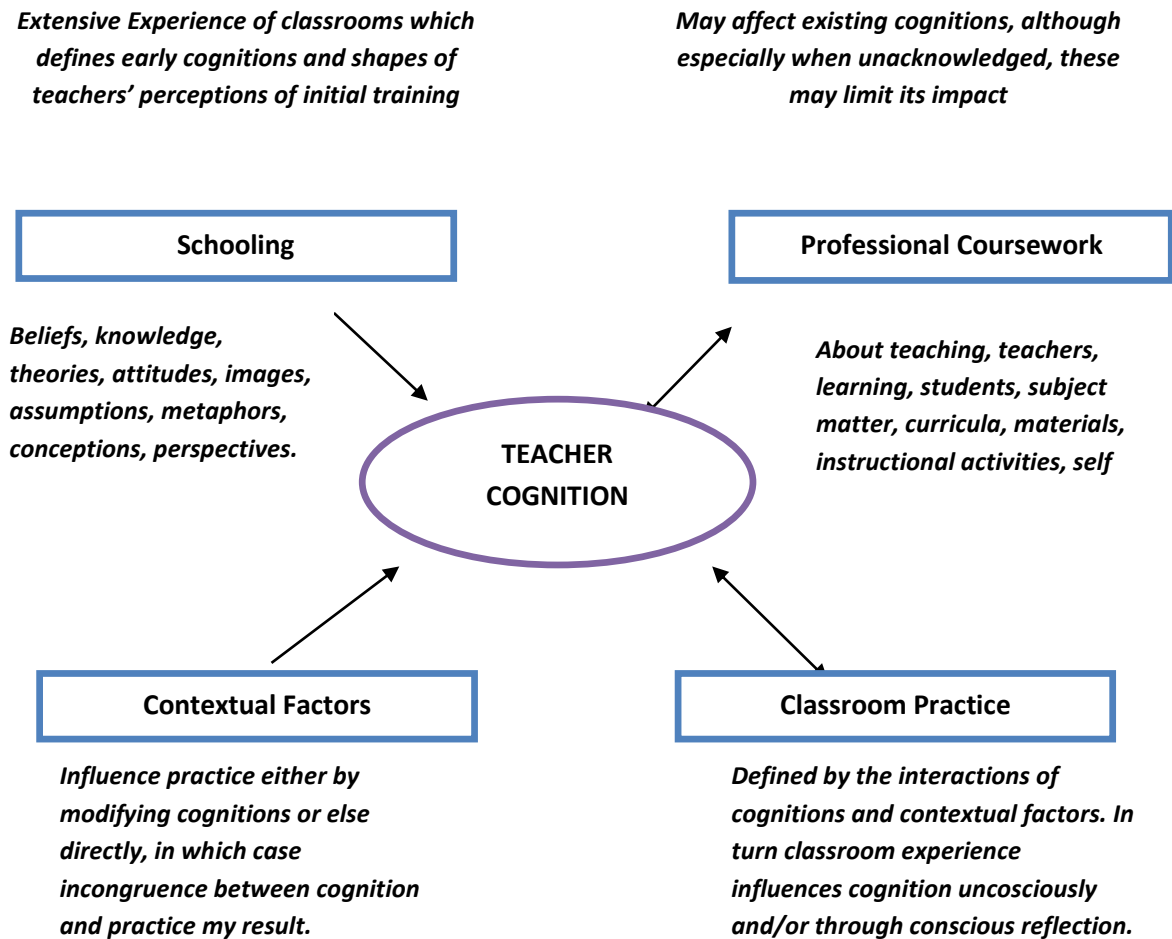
Extensive Experience of classrooms which defines early cognitions and shapes of teachers' perceptions of initial training

May affect existing cognitions, although especially when unacknowledged, these may limit its impact

Schooling

Professional Coursework

Beliefs, knowledge, theories, attitudes, images, assumptions, metaphors, conceptions, perspectives.

About teaching, teachers, learning, students, subject matter, curricula, materials, instructional activities, self

TEACHER COGNITION

Contextual Factors

Classroom Practice

Influence practice either by modifying cognitions or else directly, in which case incongruence between cognition and practice my result.

Defined by the interactions of cognitions and contextual factors. In turn classroom experience influences cognition uncosciously and/or through conscious reflection.